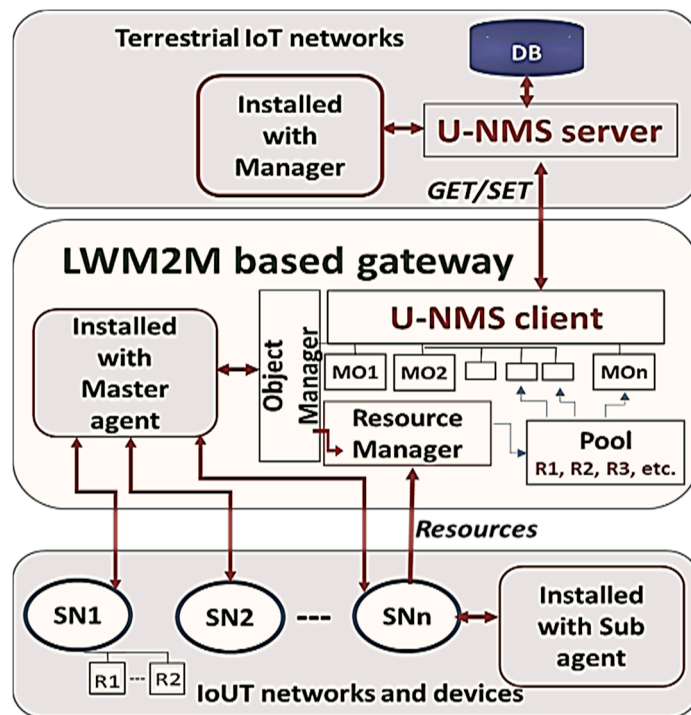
Terrestrial IoT networks

DB

Installed with Manager

U-NMS server

GET/SET

LWM2M based gateway

Installed with Master agent

Object Manager

U-NMS client

MO1

MO2

MOn

Resource Manager

Pool

R1, R2, R3, etc.

Resources

SN1

SN2

---

SNn

Installed with Sub agent

R1

---

R2

IoUT networks and devices